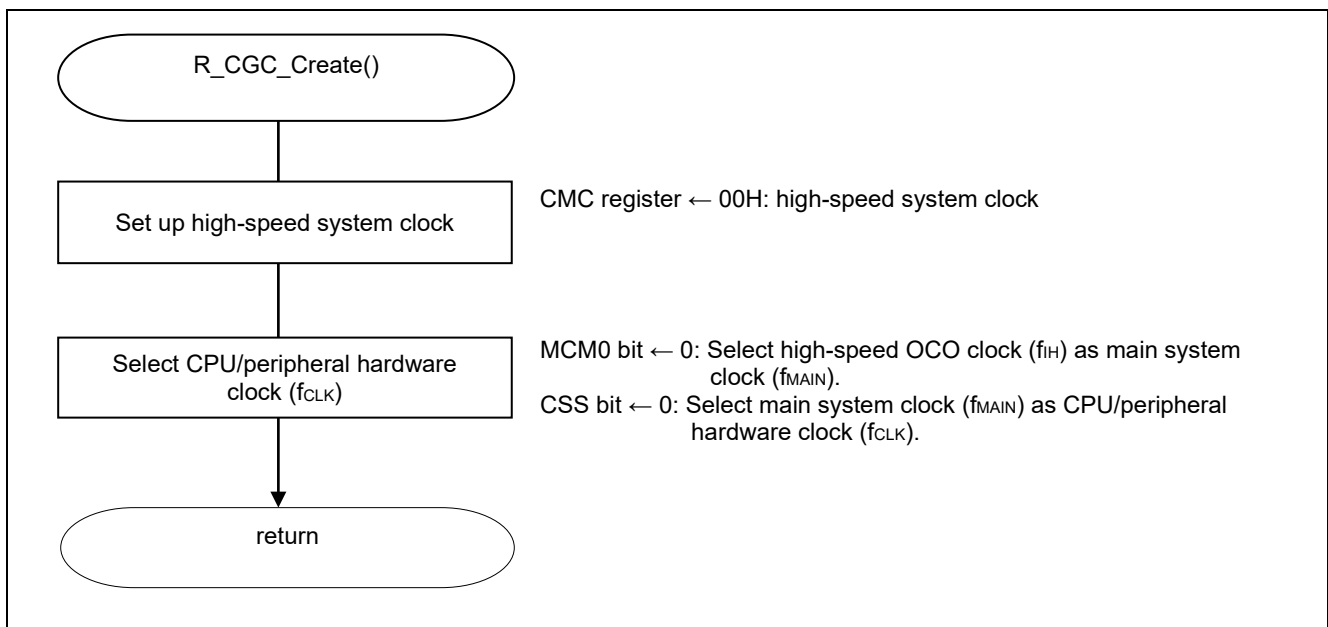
R_CGC_Create()

Set up high-speed system clock

CMC register ← 00H: high-speed system clock

Select CPU/peripheral hardware clock ($f_{CLK}$)

MCM0 bit ← 0: Select high-speed OCO clock ($f_{IH}$) as main system clock ($f_{MAIN}$).

CSS bit ← 0: Select main system clock ($f_{MAIN}$) as CPU/peripheral hardware clock ($f_{CLK}$).

return